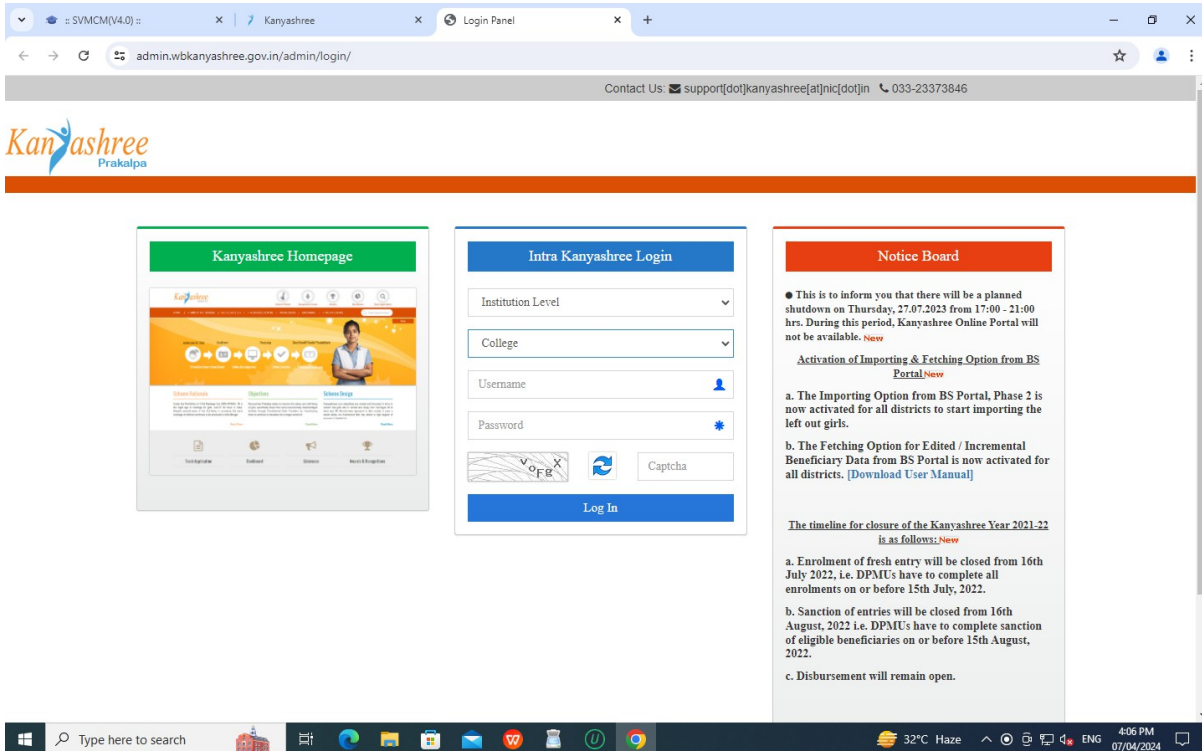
:: SVMCM(V4.0) ::
Kanyashree
Login Panel
admin.wbkanyashree.gov.in/admin/login/

Contact Us: support[dot]kanyashree[at]nic[dot]in 033-23373846

Kanyashree Prakalpa

Kanyashree Homepage

Intra Kanyashree Login

Institution Level
College
Username
Password
Captcha
Log In

Notice Board

● This is to inform you that there will be a planned shutdown on Thursday, 27.07.2023 from 17:00 - 21:00 hrs. During this period, Kanyashree Online Portal will not be available. New

Activation of Importing & Fetching Option from BS Portal New

a. The Importing Option from BS Portal, Phase 2 is now activated for all districts to start importing the left out girls.

b. The Fetching Option for Edited / Incremental Beneficiary Data from BS Portal is now activated for all districts. [Download User Manual]

The timeline for closure of the Kanyashree Year 2021-22 is as follows: New

a. Enrolment of fresh entry will be closed from 16th July 2022, i.e. DPMUs have to complete all enrolments on or before 15th July, 2022.

b. Sanction of entries will be closed from 16th August, 2022 i.e. DPMUs have to complete sanction of eligible beneficiaries on or before 15th August, 2022.

c. Disbursement will remain open.

Type here to search
32°C Haze
ENG
4:06 PM
07/04/2024